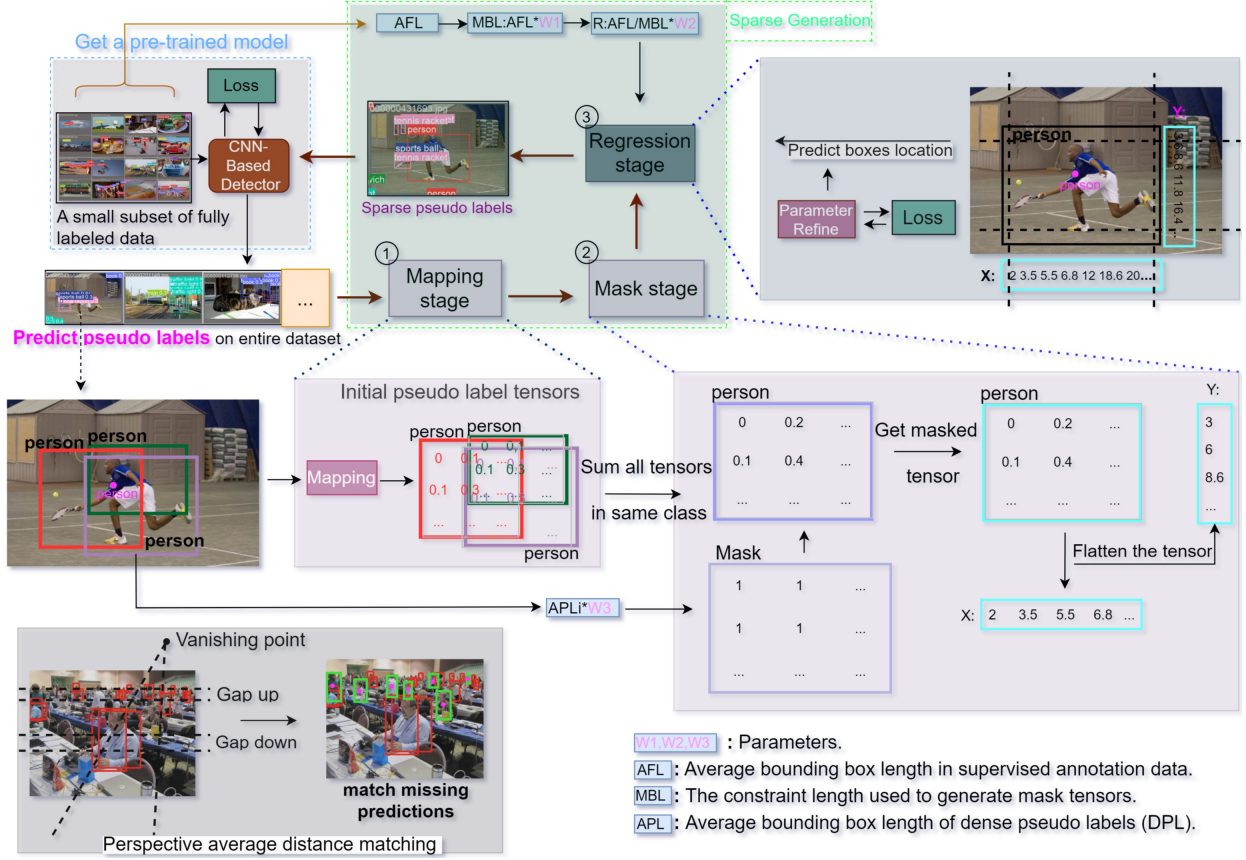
AFL → MBL:AFL*W1 → R:AFL/MBL*W2

Sparse Generation

Get a pre-trained model

Loss

CNN-Based Detector

A small subset of fully labeled data

Sparse pseudo labels

③ Regression stage

Predict boxes location

Parameter Refine

Loss

person

person

Y:

X: 2 3.5 5.5 6.8 12 18.6 20...

① Mapping stage

② Mask stage

...

Predict pseudo labels on entire dataset

person

person

person

person

Initial pseudo label tensors

Mapping

person

person

0 0.1

0.1 0.3

...

person

Sum all tensors in same class

person

| 0 | 0.2 | ... |
|---|---|---|
| 0.1 | 0.4 | ... |
| ... | ... | ... |

Get masked tensor

person

| 0 | 0.2 | ... |
|---|---|---|
| 0.1 | 0.4 | ... |
| ... | ... | ... |

Y:

3
6
8.6
...

Flatten the tensor

Mask

| 1 | 1 | ... |
|---|---|---|
| 1 | 1 | ... |
| ... | ... | ... |

X: 2 3.5 5.5 6.8 ...

APLi*W3

Vanishing point

Gap up

Gap down

match missing predictions

Perspective average distance matching

W1,W2,W3 : Parameters.

AFL : Average bounding box length in supervised annotation data.

MBL : The constraint length used to generate mask tensors.

APL : Average bounding box length of dense pseudo labels (DPL).